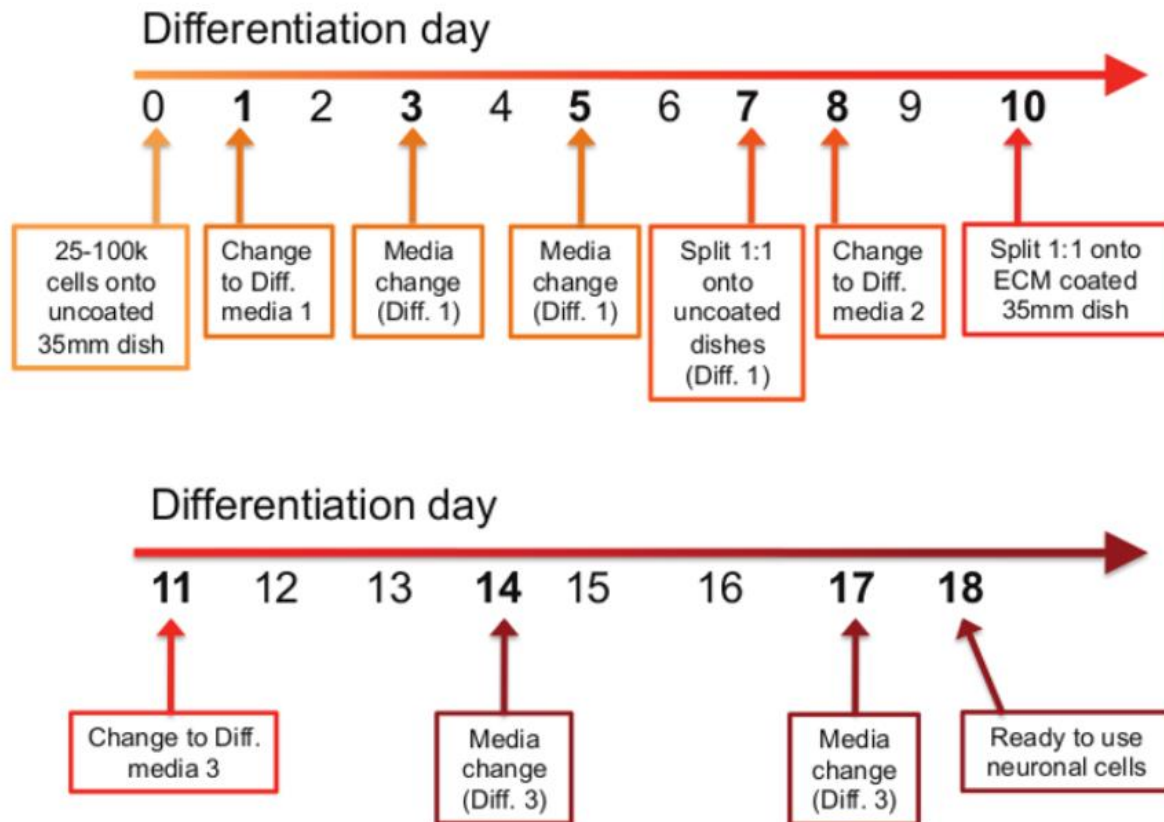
Differentiation day

0 1 2 3 4 5 6 7 8 9 10

25-100k cells onto uncoated 35mm dish

Change to Diff. media 1

Media change (Diff. 1)

Media change (Diff. 1)

Split 1:1 onto uncoated dishes (Diff. 1)

Change to Diff. media 2

Split 1:1 onto ECM coated 35mm dish

Differentiation day

11 12 13 14 15 16 17 18

Change to Diff. media 3

Media change (Diff. 3)

Media change (Diff. 3)

Ready to use neuronal cells